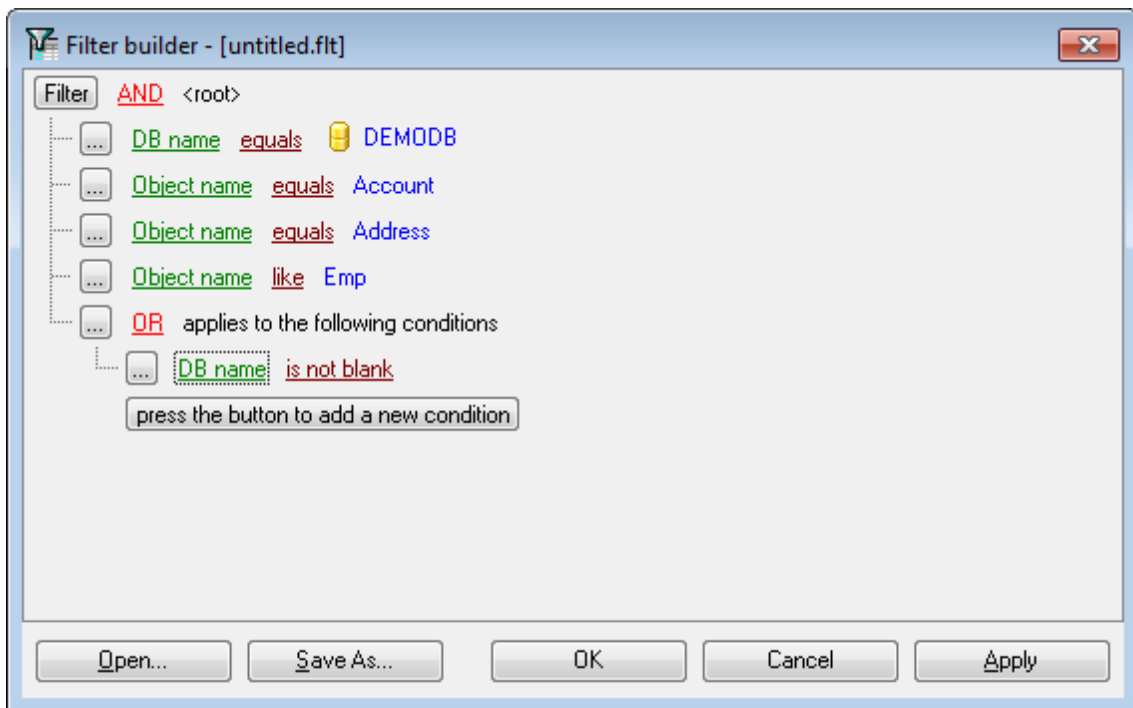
Filter builder - [untitled.flt]

Filter AND <root>

... DB name equals DEMODB

... Object name equals Account

... Object name equals Address

... Object name like Emp

... OR applies to the following conditions

... DB name is not blank

press the button to add a new condition

Open... Save As... OK Cancel Apply